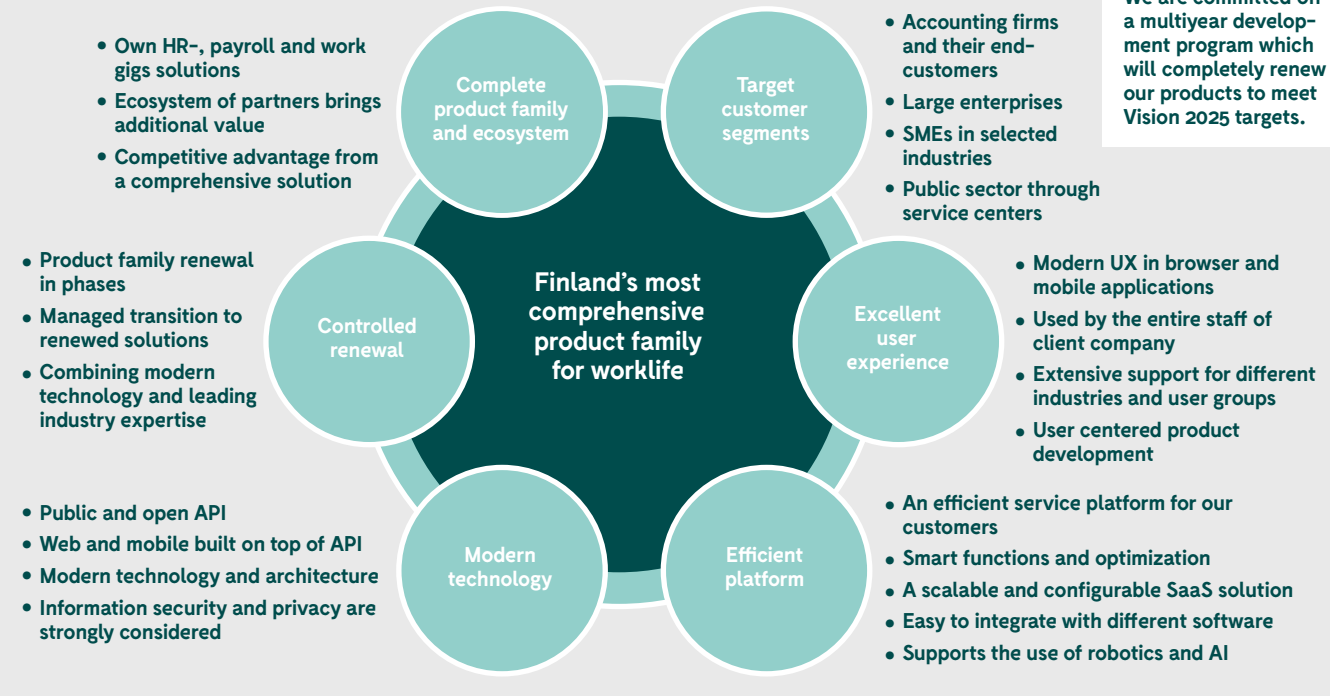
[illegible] a multiyear development program which will completely renew our products to meet Vision 2025 targets.

• Own HR-, payroll and work gigs solutions
• Ecosystem of partners brings additional value
• Competitive advantage from a comprehensive solution

Complete product family and ecosystem

Target customer segments

• Accounting firms and their end-customers
• Large enterprises
• SMEs in selected industries
• Public sector through service centers

• Product family renewal in phases
• Managed transition to renewed solutions
• Combining modern technology and leading industry expertise

Controlled renewal

Finland's most comprehensive product family for worklife

Excellent user experience

• Modern UX in browser and mobile applications
• Used by the entire staff of client company
• Extensive support for different industries and user groups
• User centered product development

• Public and open API
• Web and mobile built on top of API
• Modern technology and architecture
• Information security and privacy are strongly considered

Modern technology

Efficient platform

• An efficient service platform for our customers
• Smart functions and optimization
• A scalable and configurable SaaS solution
• Easy to integrate with different software
• Supports the use of robotics and AI